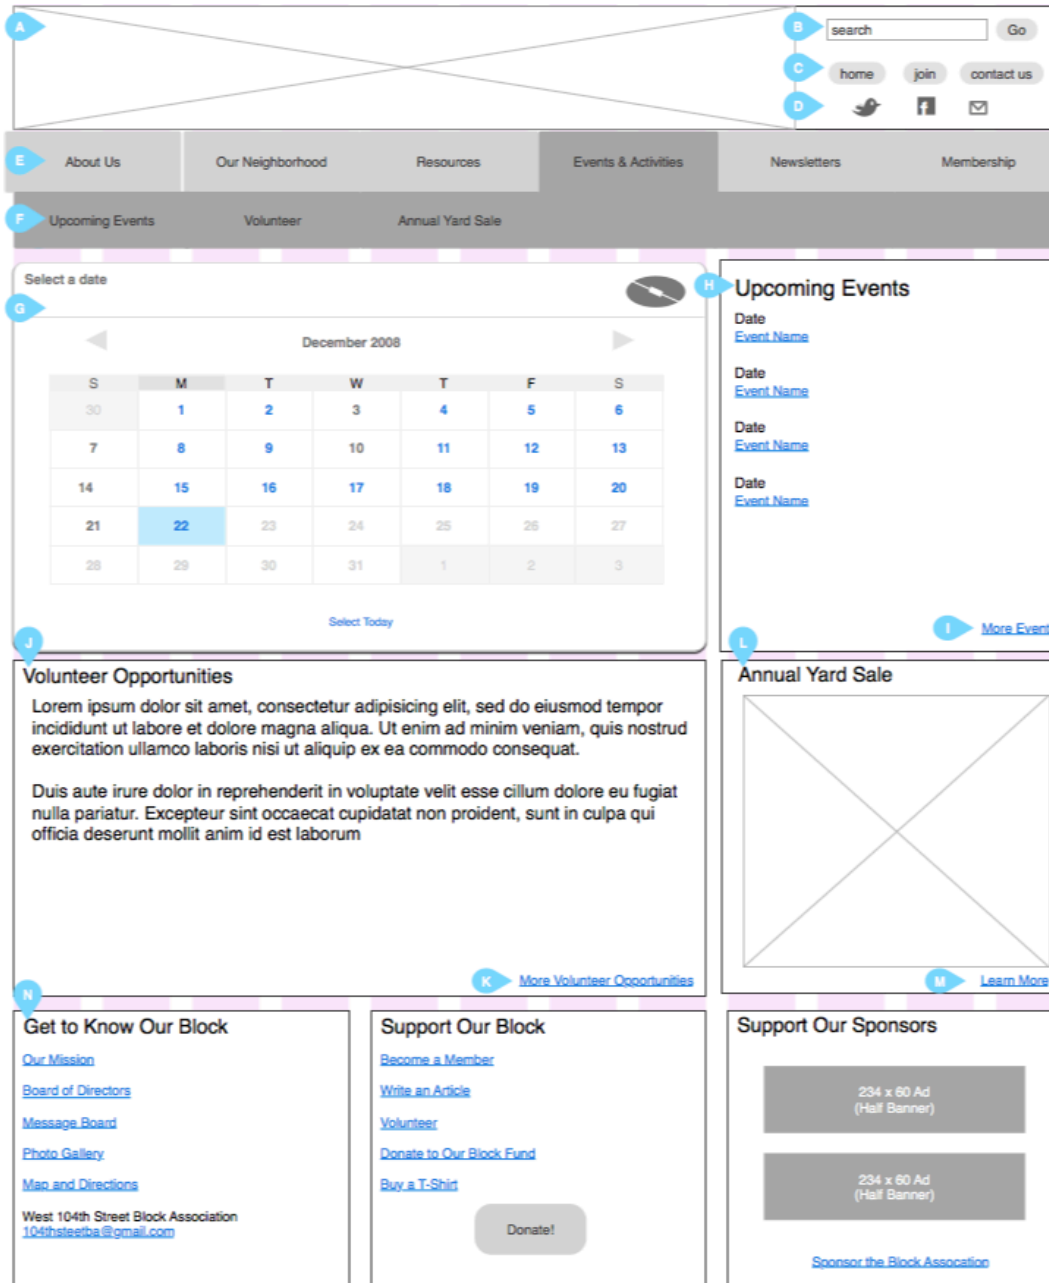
A

B search Go

C home join contact us

D

E About Us Our Neighborhood Resources Events & Activities Newsletters Membership

F Upcoming Events Volunteer Annual Yard Sale

Select a date

G

December 2008

| S | M | T | W | T | F | S |
|---|---|---|---|---|---|---|
| 30 | 1 | 2 | 3 | 4 | 5 | 6 |
| 7 | 8 | 9 | 10 | 11 | 12 | 13 |
| 14 | 15 | 16 | 17 | 18 | 19 | 20 |
| 21 | 22 | 23 | 24 | 25 | 26 | 27 |
| 28 | 29 | 30 | 31 | 1 | 2 | 3 |

Select Today

H Upcoming Events

Date
Event Name

Date
Event Name

Date
Event Name

Date
Event Name

I More Event

J Volunteer Opportunities

Lorem ipsum dolor sit amet, consectetur adipisicing elit, sed do eiusmod tempor incididunt ut labore et dolore magna aliqua. Ut enim ad minim veniam, quis nostrud exercitation ullamco laboris nisi ut aliquip ex ea commodo consequat.

Duis aute irure dolor in reprehenderit in voluptate velit esse cillum dolore eu fugiat nulla pariatur. Excepteur sint occaecat cupidatat non proident, sunt in culpa qui officia deserunt mollit anim id est laborum

K More Volunteer Opportunities

L Annual Yard Sale

M Learn More

N Get to Know Our Block

Our Mission

Board of Directors

Message Board

Photo Gallery

Map and Directions

West 104th Street Block Association
104thsteetba@gmail.com

Support Our Block

Become a Member

Write an Article

Volunteer

Donate to Our Block Fund

Buy a T-Shirt

Donate!

Support Our Sponsors

234 x 60 Ad
(Half Banner)

234 x 60 Ad
(Half Banner)

Sponsor the Block Assocation